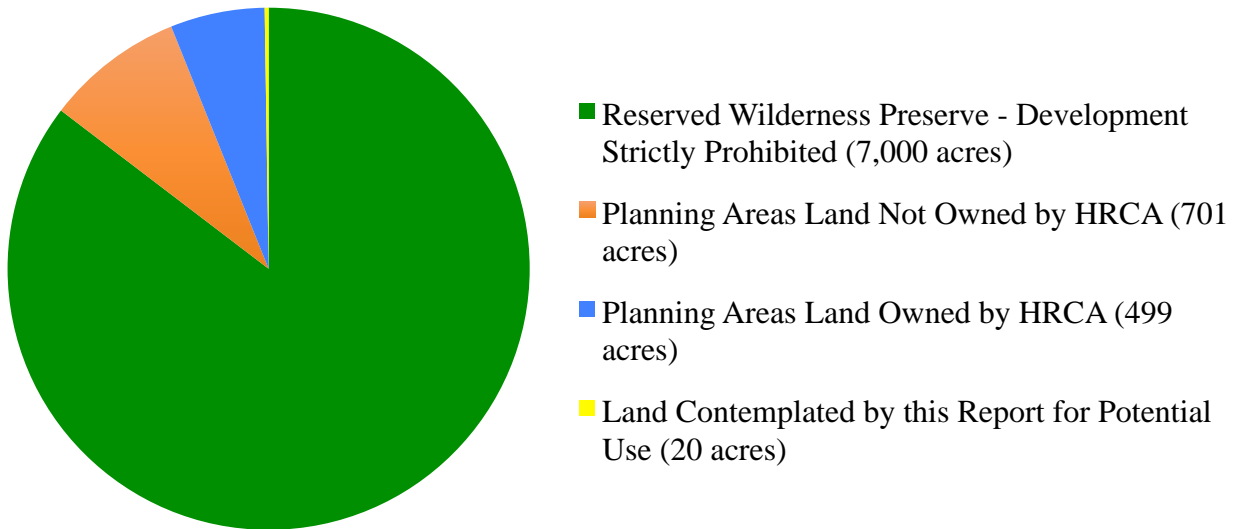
Reserved Wilderness Preserve - Development Strictly Prohibited (7,000 acres)

Planning Areas Land Not Owned by HRCA (701 acres)

Planning Areas Land Owned by HRCA (499 acres)

Land Contemplated by this Report for Potential Use (20 acres)